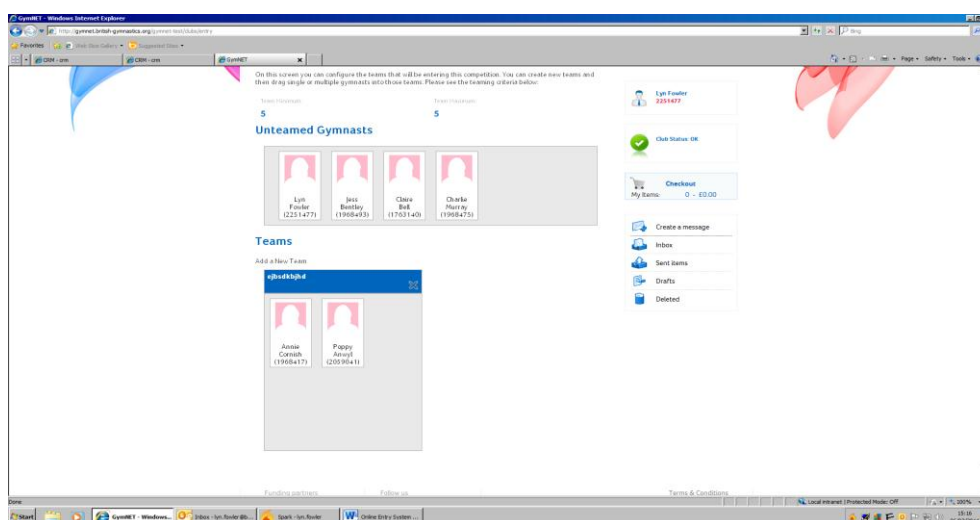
GymNET - Windows Internet Explorer

http://gymnet.british-gymnastics.org/gymnet-test/clubs/entry

Bing

Favorites | Web Slice Gallery | Suggested Sites

CRM - crm | CRM - crm | GymNET

Page | Safety | Tools

On this screen you can configure the teams that will be entering this competition. You can create new teams and then drag single or multiple gymnasts into those teams. Please see the teaming criteria below:

Team minimum
5

Team maximum
5

Unteamed Gymnasts

Lyn Fowler (2251477)

Jess Bentley (1968493)

Claire Bell (1763140)

Charlie Murray (1968475)

Teams

Add a New Team

ejbsdkbjhd

Annie Cornish (1968417)

Poppy Anwyl (2059041)

Lyn Fowler
2251477

Club Status: OK

Checkout
My Items: 0 - £0.00

Create a message

Inbox

Sent items

Drafts

Deleted

Funding partners

Follow us

Terms & Conditions

Done

Local intranet | Protected Mode: Off

100%

Start

GymNET - Windows...

Inbox - lyn.fowler@b...

Spark - lyn.fowler

Online Entry System ...

18:16